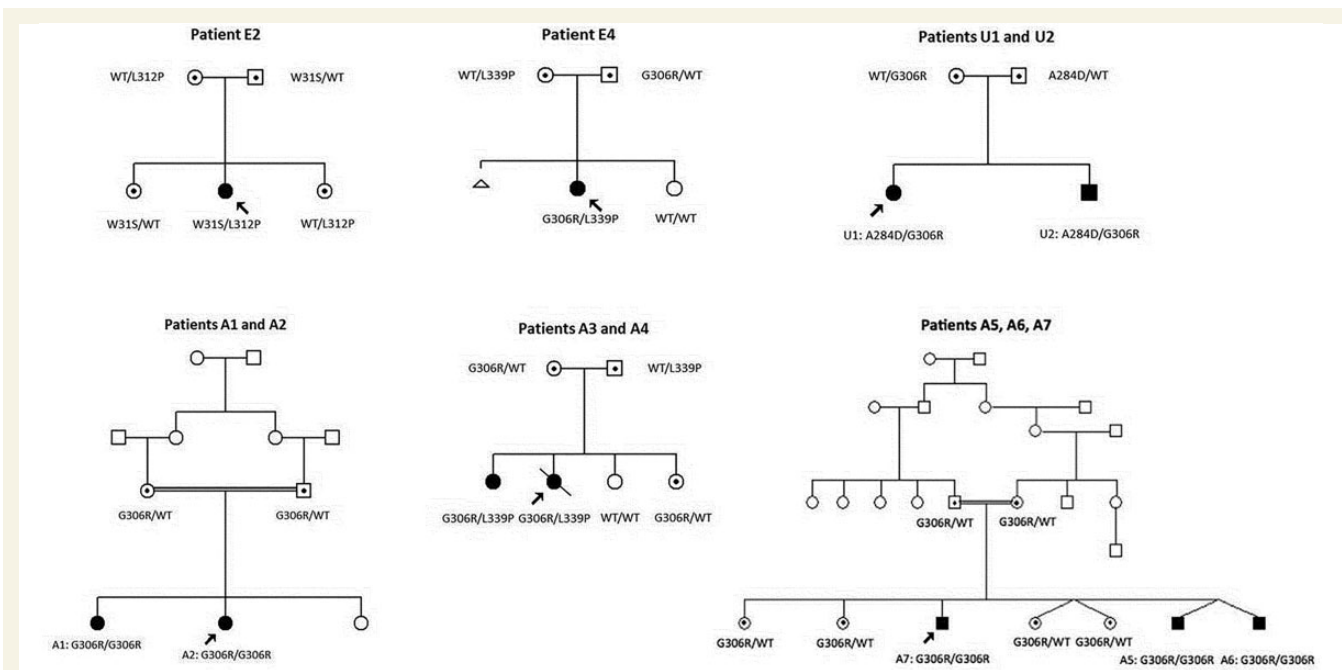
Patient E2

WT/L312P

W31S/WT

W31S/WT

W31S/L312P

WT/L312P

Patient E4

WT/L339P

G306R/WT

G306R/L339P

WT/WT

Patients U1 and U2

WT/G306R

A284D/WT

U1: A284D/G306R

U2: A284D/G306R

Patients A1 and A2

G306R/WT

G306R/WT

A1: G306R/G306R

A2: G306R/G306R

Patients A3 and A4

G306R/WT

WT/L339P

G306R/L339P

G306R/L339P

WT/WT

G306R/WT

Patients A5, A6, A7

G306R/WT

G306R/WT

G306R/WT

G306R/WT

A7: G306R/G306R

G306R/WT

G306R/WT

A5: G306R/G306R

A6: G306R/G306R